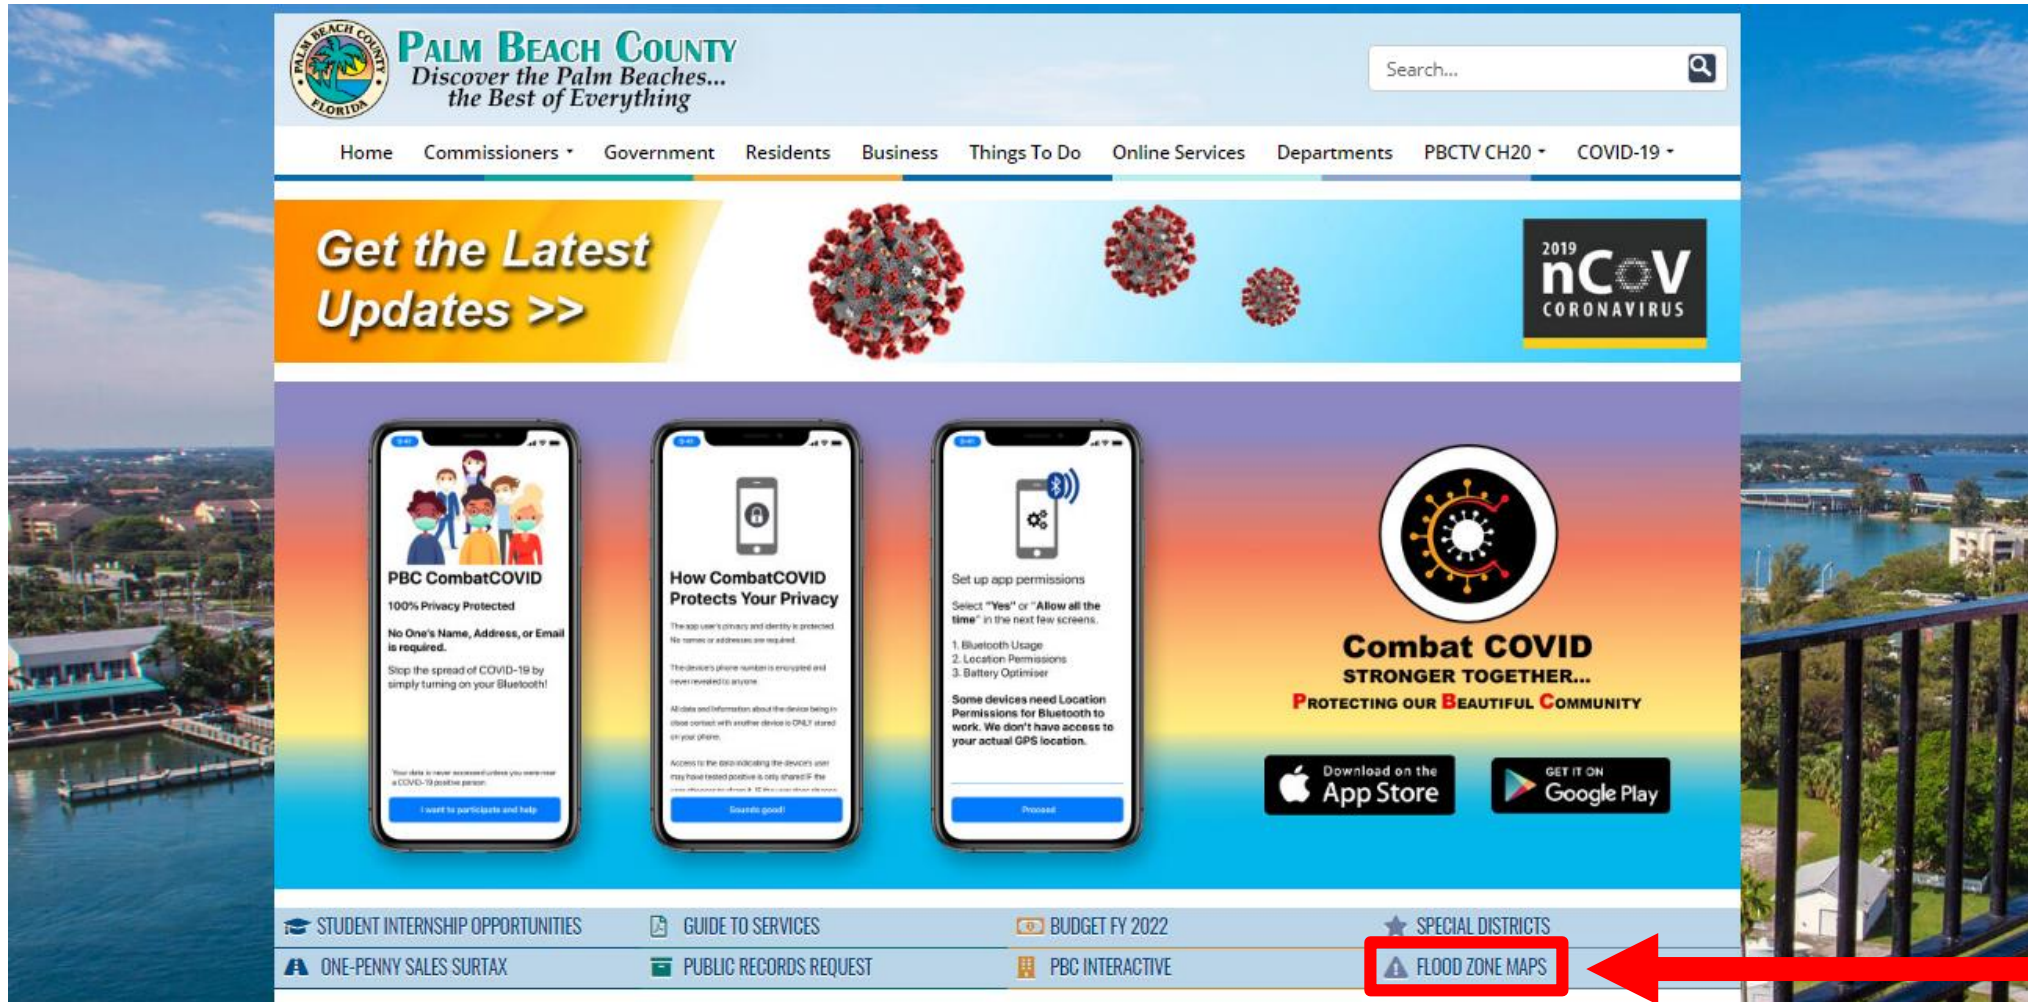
PALM BEACH COUNTY FLORIDA

PALM BEACH COUNTY
Discover the Palm Beaches...
the Best of Everything

Search...

Home Commissioners Government Residents Business Things To Do Online Services Departments PBCTV CH20 COVID-19

Get the Latest Updates >>

2019 nCoV CORONAVIRUS

PBC CombatCOVID
100% Privacy Protected
No One's Name, Address, or Email is required.
Stop the spread of COVID-19 by simply turning on your Bluetooth!
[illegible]
I want to participate and help

How CombatCOVID Protects Your Privacy
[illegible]
Sounds good!

Set up app permissions
Select "Yes" or "Allow all the time" in the next few screens.
1. Bluetooth Usage
2. Location Permissions
3. Battery Optimiser
Some devices need Location Permissions for Bluetooth to work. We don't have access to your actual GPS location.
Proceed

Combat COVID
STRONGER TOGETHER...
PROTECTING OUR BEAUTIFUL COMMUNITY

Download on the App Store
GET IT ON Google Play

STUDENT INTERNSHIP OPPORTUNITIES
GUIDE TO SERVICES
BUDGET FY 2022
SPECIAL DISTRICTS
ONE-PENNY SALES SURTAX
PUBLIC RECORDS REQUEST
PBC INTERACTIVE
FLOOD ZONE MAPS